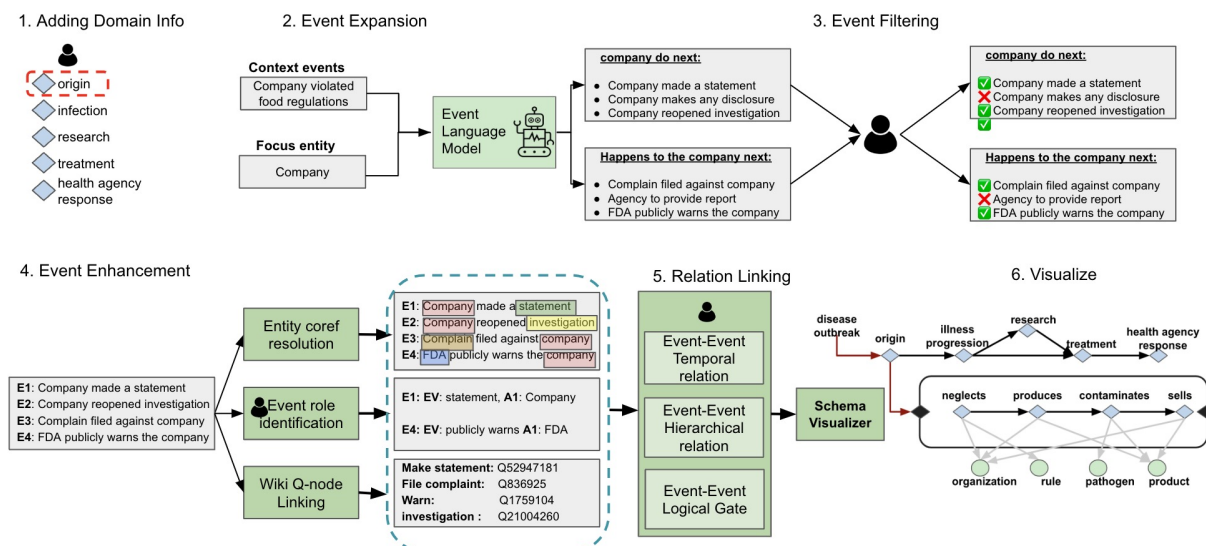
1. Adding Domain Info

origin
infection
research
treatment
health agency response

2. Event Expansion

Context events
Company violated food regulations

Focus entity
Company

Event Language Model

company do next:
- Company made a statement
- Company makes any disclosure
- Company reopened investigation

Happens to the company next:
- Complain filed against company
- Agency to provide report
- FDA publicly warns the company

3. Event Filtering

company do next:
✅ Company made a statement
❌ Company makes any disclosure
✅ Company reopened investigation
✅

Happens to the company next:
✅ Complain filed against company
❌ Agency to provide report
✅ FDA publicly warns the company

4. Event Enhancement

E1: Company made a statement
E2: Company reopened investigation
E3: Complain filed against company
E4: FDA publicly warns the company

Entity coref resolution

Event role identification

Wiki Q-node Linking

E1: Company made a statement
E2: Company reopened investigation
E3: Complain filed against company
E4: FDA publicly warns the company

E1: EV: statement, A1: Company

E4: EV: publicly warns A1: FDA

Make statement: Q52947181
File complaint: Q836925
Warn: Q1759104
investigation : Q21004260

5. Relation Linking

Event-Event Temporal relation

Event-Event Hierarchical relation

Event-Event Logical Gate

Schema Visualizer

6. Visualize

disease outbreak
origin
illness progression
research
treatment
health agency response
neglects
produces
contaminates
sells
organization
rule
pathogen
product